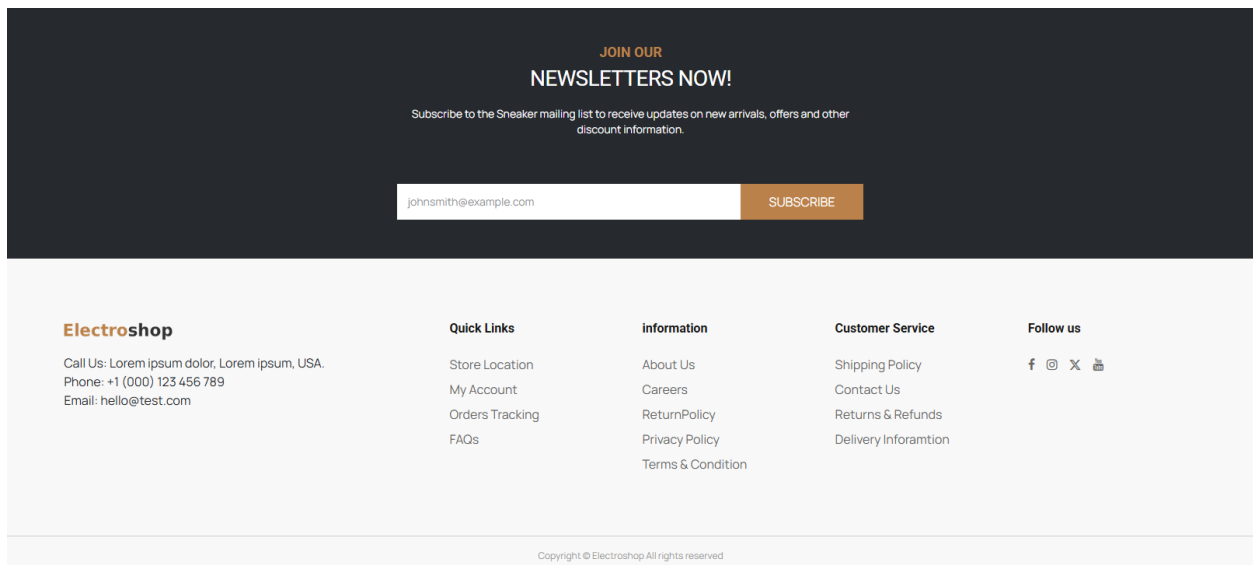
JOIN OUR
NEWSLETTERS NOW!

Subscribe to the Sneaker mailing list to receive updates on new arrivals, offers and other discount information.

johnsmith@example.com
SUBSCRIBE

Electroshop

Call Us: Lorem ipsum dolor, Lorem ipsum, USA.
Phone: +1 (000) 123 456 789
Email: hello@test.com

Quick Links
Store Location
My Account
Orders Tracking
FAQs

information
About Us
Careers
ReturnPolicy
Privacy Policy
Terms & Condition

Customer Service
Shipping Policy
Contact Us
Returns & Refunds
Delivery Inforamtion

Follow us

Copyright © Electroshop All rights reserved